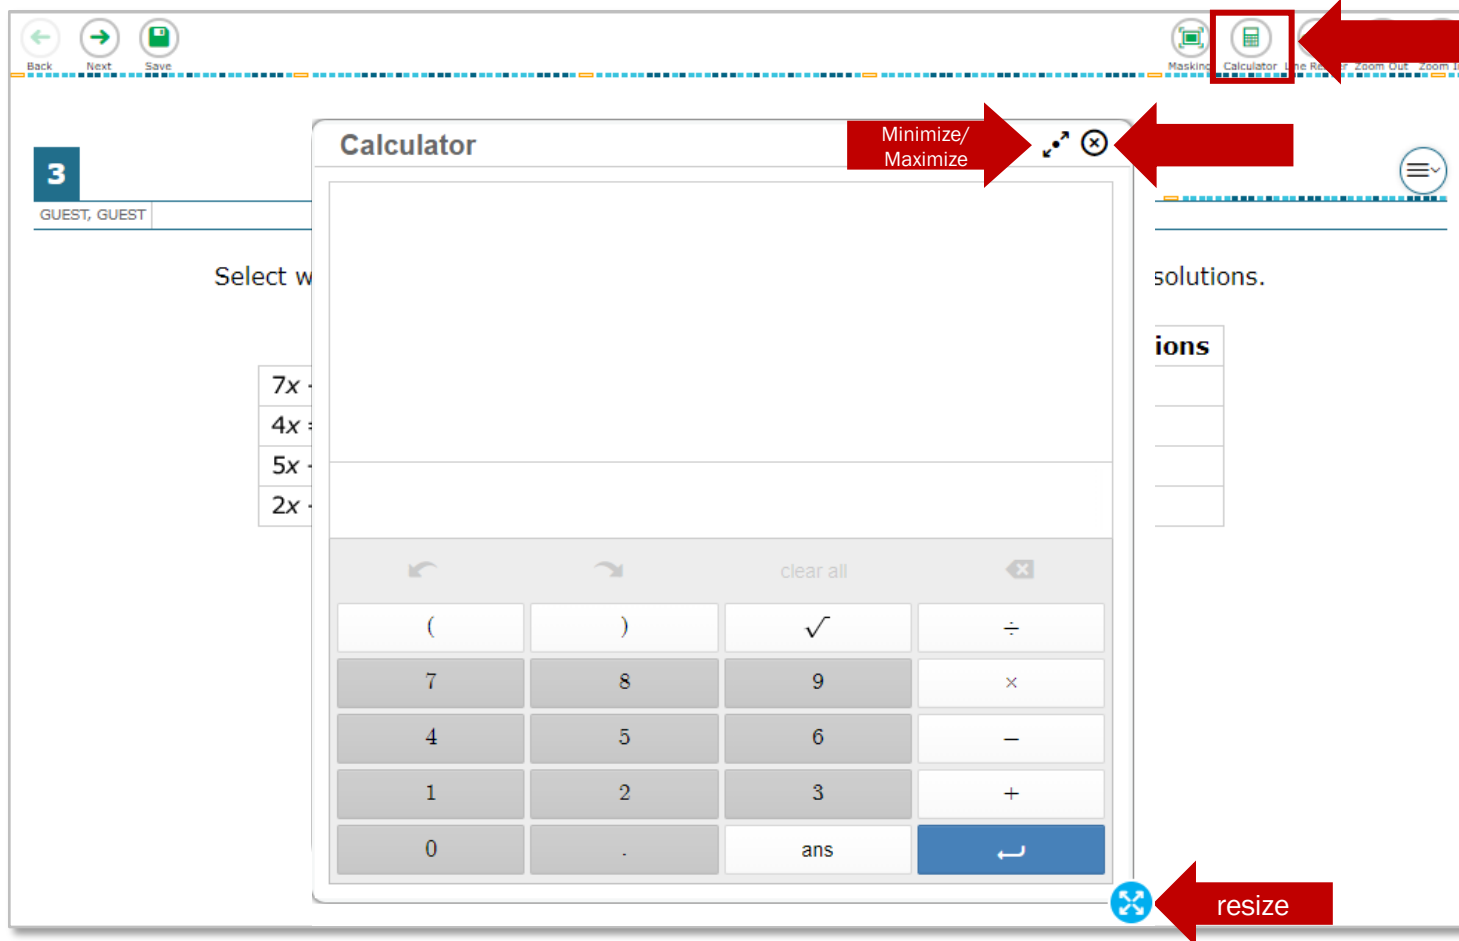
Back Next Save

Masking Calculator Line Reader Zoom Out Zoom In

3

GUEST, GUEST

Select w

solutions.

ions

| $7x$ · |
|---|
| $4x$ = |
| $5x$ · |
| $2x$ · |

Calculator

Minimize/ Maximize

clear all

| ( | ) | √ | ÷ |
|---|---|---|---|
| 7 | 8 | 9 | × |
| 4 | 5 | 6 | – |
| 1 | 2 | 3 | + |
| 0 | . | ans | ↵ |

resize